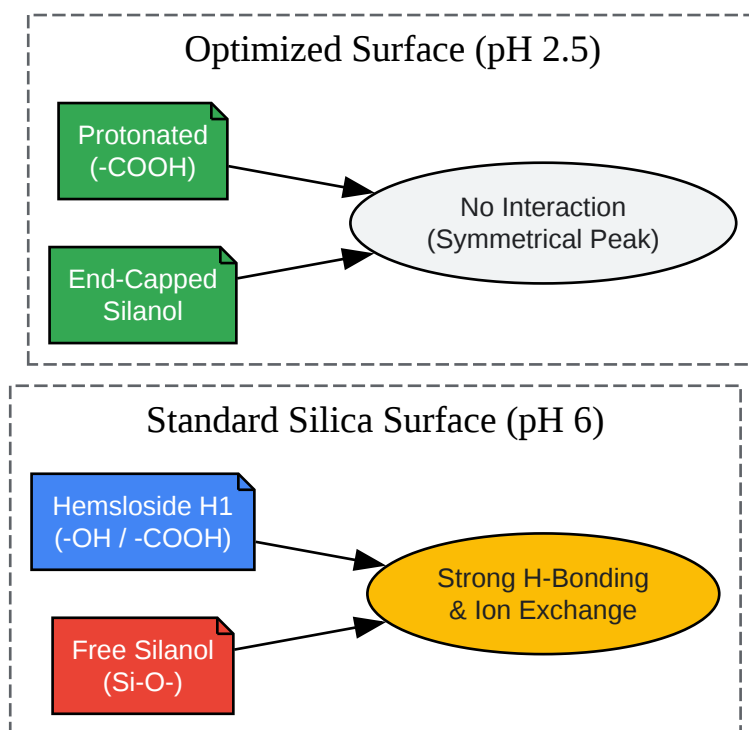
Optimized Surface (pH 2.5)

Protonated (-COOH)

End-Capped Silanol

No Interaction (Symmetrical Peak)

Standard Silica Surface (pH 6)

Hemsloside H1 (-OH / -COOH)

Free Silanol (Si-O-)

Strong H-Bonding & Ion Exchange